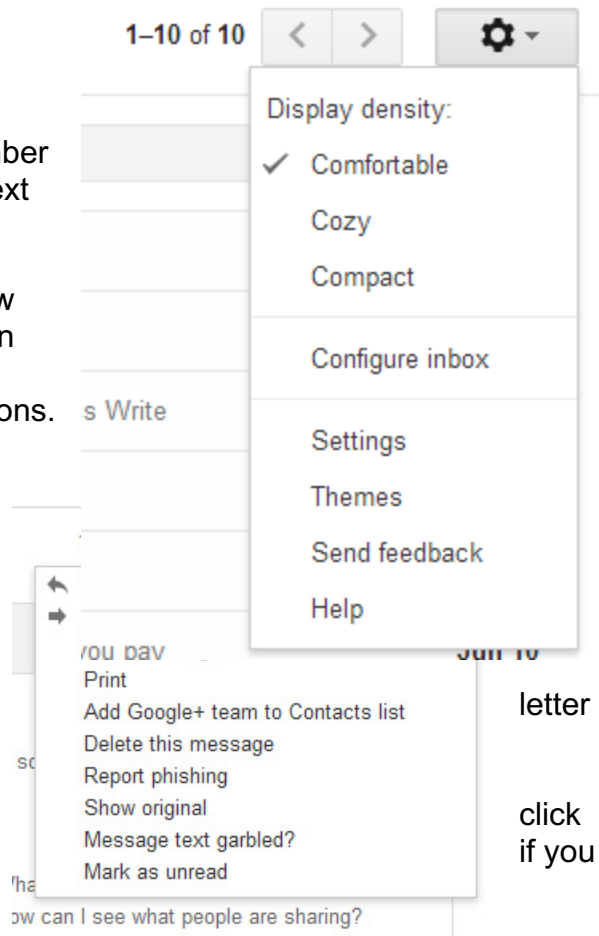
1–10 of 10

Display density:

✓ Comfortable

Cozy

Compact

Configure inbox

Settings

Themes

Send feedback

Help

ber
ext

w
n

ons.

s Write

you pay

Jun 10

Print
Add Google+ team to Contacts list
Delete this message
Report phishing
Show original
Message text garbled?
Mark as unread

letter

sc

click
if you

Wha

ow can I see what people are sharing?